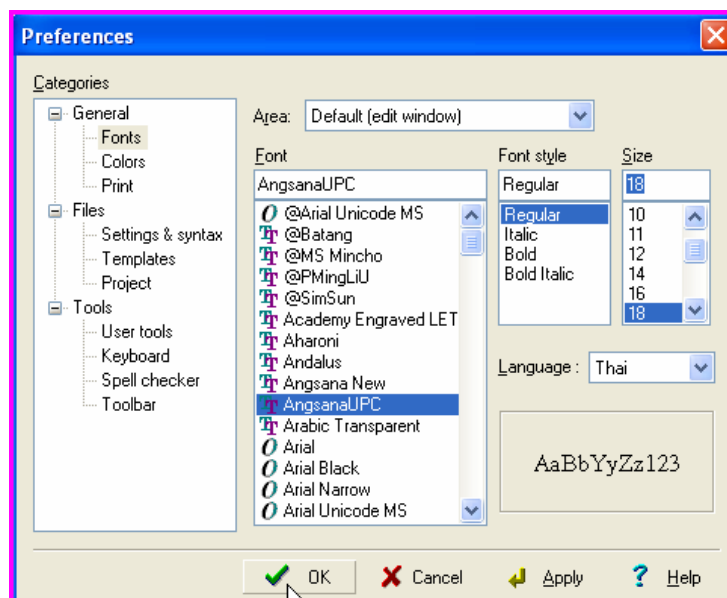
Preferences

Categories

General
Fonts
Colors
Print
Files
Settings & syntax
Templates
Project
Tools
User tools
Keyboard
Spell checker
Toolbar

Area: Default (edit window)

Font
AngsanaUPC
@Arial Unicode MS
@Batang
@MS Mincho
@PMingLiU
@SimSun
Academy Engraved LET
Aharoni
Andalus
Angsana New
AngsanaUPC
Arabic Transparent
Arial
Arial Black
Arial Narrow
Arial Unicode MS

Font style
Regular
Regular
Italic
Bold
Bold Italic

Size
18
10
11
12
14
16
18

Language : Thai

AaBbYyZz123

OK
Cancel
Apply
Help